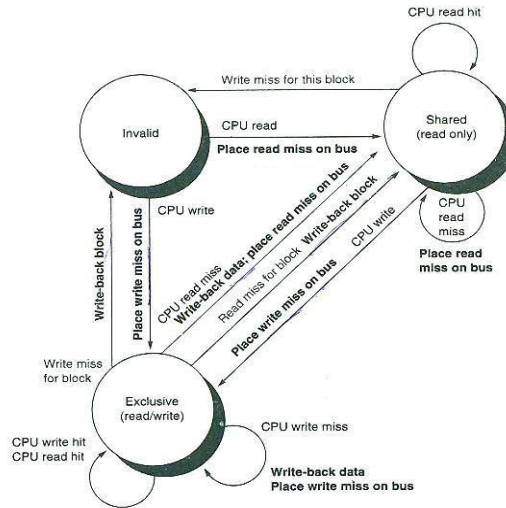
CPU read hit

Write miss for this block

Invalid

CPU read

Place read miss on bus

Shared
(read only)

CPU write

CPU
read
miss

Place read
miss on bus

Write-back block

Place write miss on bus

CPU read miss
Write-back data; place read miss on bus

Read miss for block Write-back block

CPU write

Place write miss on bus

Write miss
for block

Exclusive
(read/write)

CPU write miss

CPU write hit
CPU read hit

Write-back data
Place write miss on bus